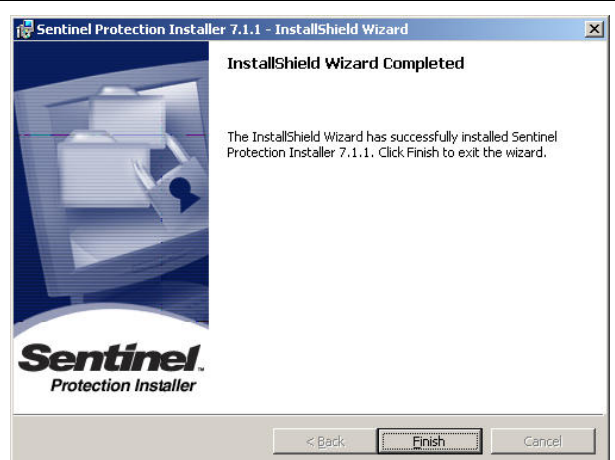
Sentinel Protection Installer 7.1.1 - InstallShield Wizard

InstallShield Wizard Completed

The InstallShield Wizard has successfully installed Sentinel Protection Installer 7.1.1. Click Finish to exit the wizard.

Sentinel.
Protection Installer

< Back
Finish
Cancel